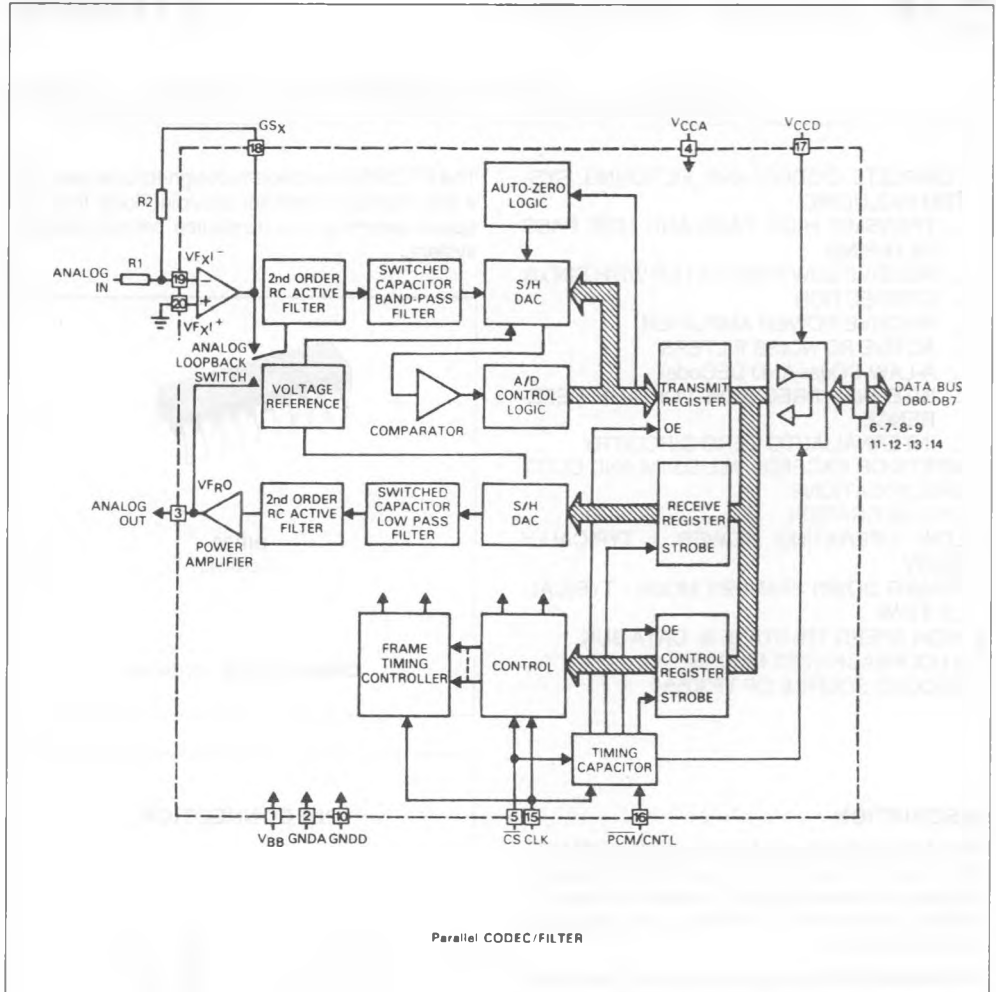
$GS_X$

$V_{CCA}$

$V_{CCD}$

18

4

17

AUTO-ZERO LOGIC

R2

ANALOG IN

R1

$VF_XI^-$

19

20

$VF_XI^+$

2nd ORDER RC ACTIVE FILTER

SWITCHED CAPACITOR BAND-PASS FILTER

S/H DAC

ANALOG LOOPBACK SWITCH

VOLTAGE REFERENCE

COMPARATOR

A/D CONTROL LOGIC

TRANSMIT REGISTER

OE

DATA BUS DB0-DB7

6-7-8-9

11-12-13-14

ANALOG OUT

3

$VF_RO$

POWER AMPLIFIER

2nd ORDER RC ACTIVE FILTER

SWITCHED CAPACITOR LOW PASS FILTER

S/H DAC

RECEIVE REGISTER

STROBE

FRAME TIMING CONTROLLER

CONTROL

OE

CONTROL REGISTER

STROBE

TIMING CAPACITOR

1

2

10

$V_{BB}$ GNDA GNDD

5

15

$\overline{CS}$ CLK

16

$\overline{PCM}$/CNTL

Parallel CODEC/FILTER